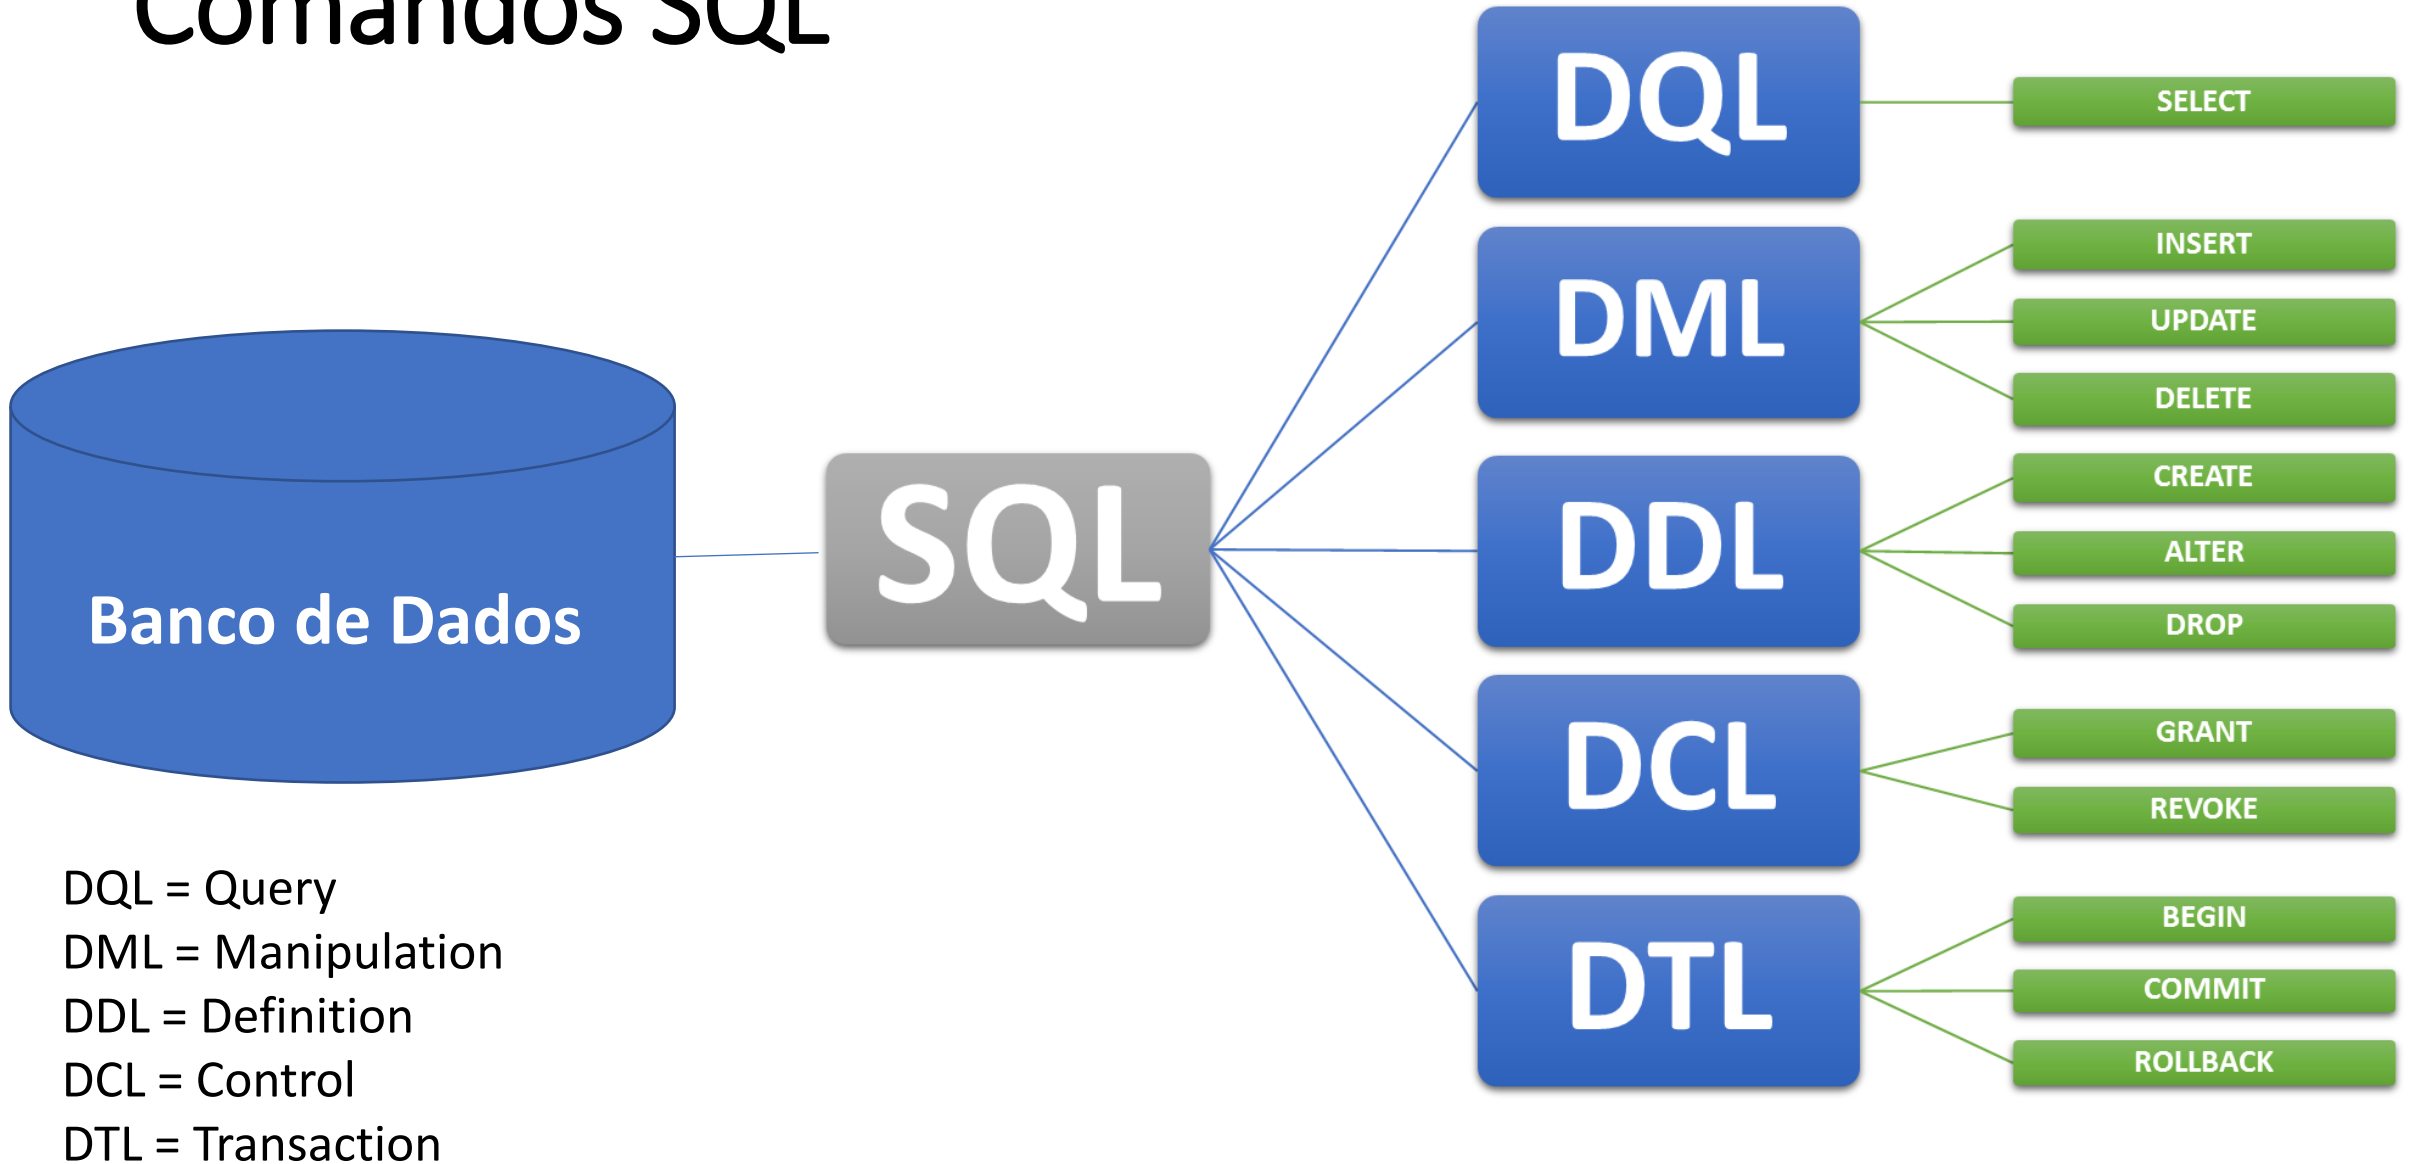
Comandos SQL

Banco de Dados

SQL

DQL

SELECT

DML

INSERT

UPDATE

DELETE

DDL

CREATE

ALTER

DROP

DCL

GRANT

REVOKE

DTL

BEGIN

COMMIT

ROLLBACK

DQL = Query
DML = Manipulation
DDL = Definition
DCL = Control
DTL = Transaction